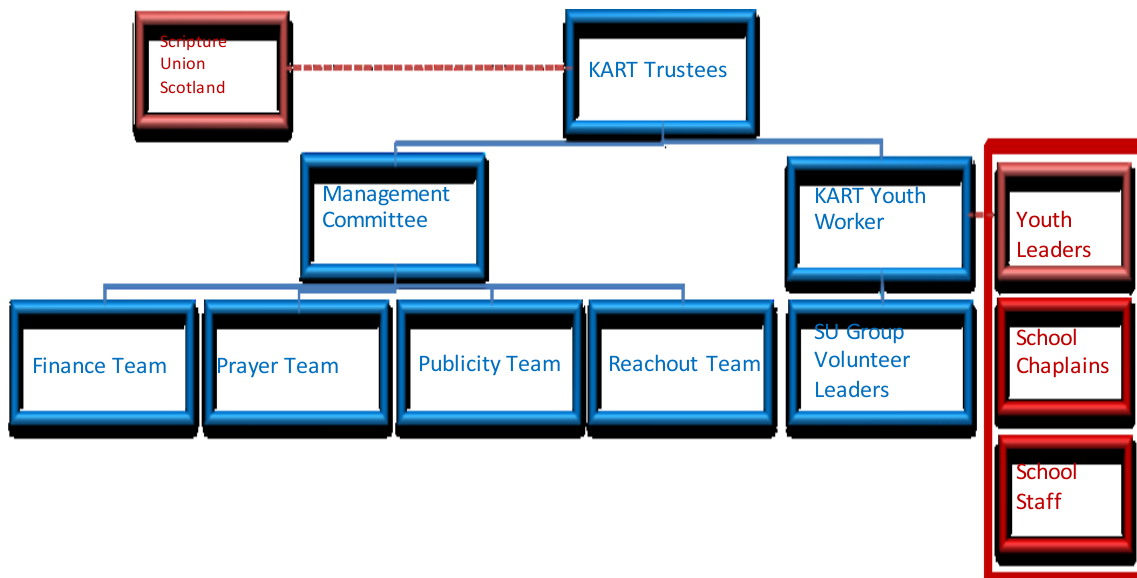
Scripture Union Scotland

KART Trustees

Management Committee

KART Youth Worker

Youth Leaders

Finance Team

Prayer Team

Publicity Team

Reachout Team

SU Group Volunteer Leaders

School Chaplains

School Staff